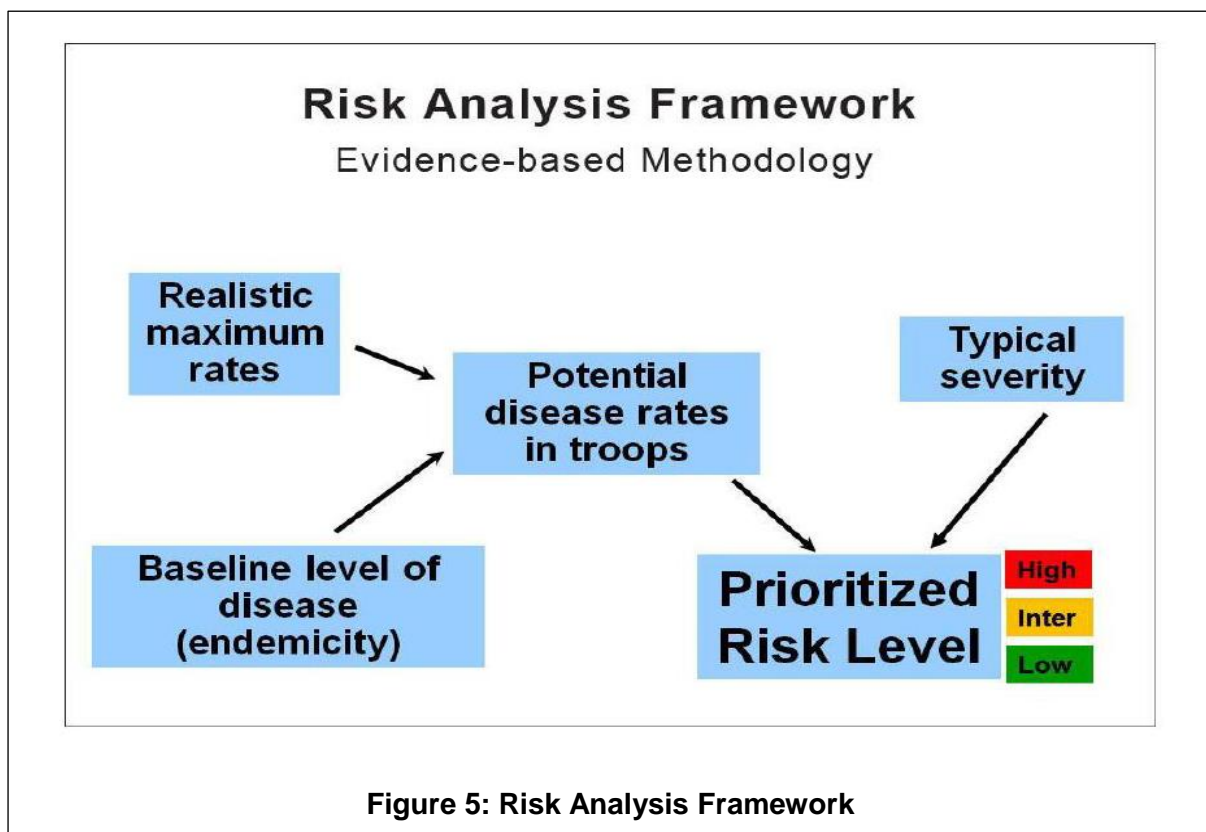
Risk Analysis Framework

Evidence-based Methodology

Realistic maximum rates

Potential disease rates in troops

Typical severity

Baseline level of disease (endemicity)

Prioritized Risk Level

High

Inter

Low

Figure 5: Risk Analysis Framework